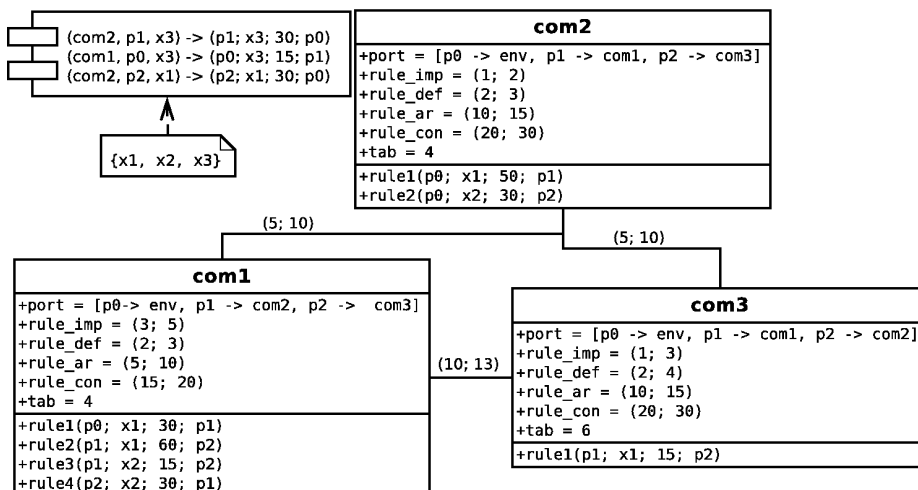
(com2, p1, x3) -> (p1; x3; 30; p0)
(com1, p0, x3) -> (p0; x3; 15; p1)
(com2, p2, x1) -> (p2; x1; 30; p0)

{x1, x2, x3}

com2

+port = [p0 -> env, p1 -> com1, p2 -> com3]
+rule_imp = (1; 2)
+rule_def = (2; 3)
+rule_ar = (10; 15)
+rule_con = (20; 30)
+tab = 4

+rule1(p0; x1; 50; p1)
+rule2(p0; x2; 30; p2)

(5; 10)

(5; 10)

com1

+port = [p0-> env, p1 -> com2, p2 -> com3]
+rule_imp = (3; 5)
+rule_def = (2; 3)
+rule_ar = (5; 10)
+rule_con = (15; 20)
+tab = 4

+rule1(p0; x1; 30; p1)
+rule2(p1; x1; 60; p2)
+rule3(p1; x2; 15; p2)
+rule4(p2; x2; 30; p1)

(10; 13)

com3

+port = [p0 -> env, p1 -> com1, p2 -> com2]
+rule_imp = (1; 3)
+rule_def = (2; 4)
+rule_ar = (10; 15)
+rule_con = (20; 30)
+tab = 6

+rule1(p1; x1; 15; p2)